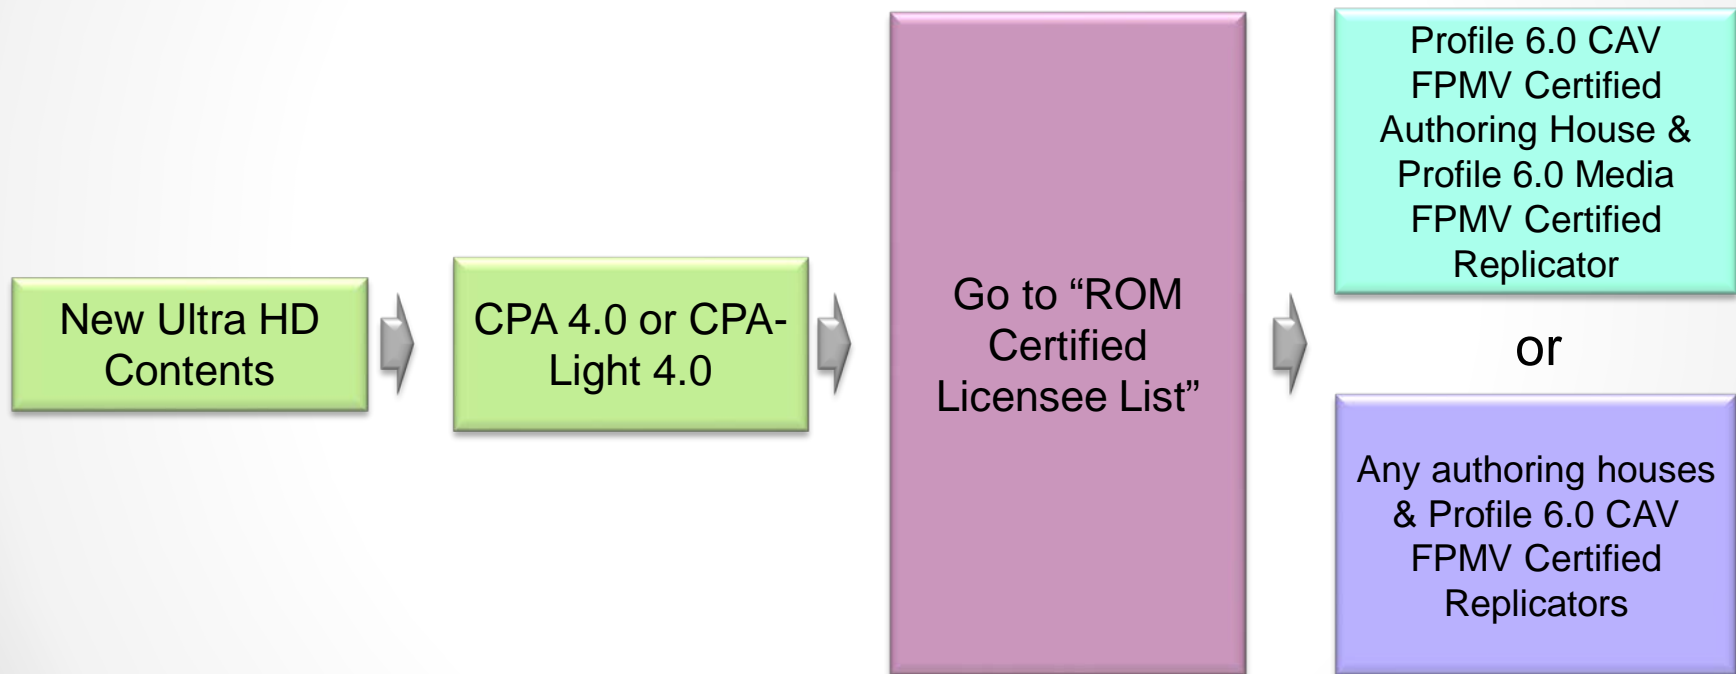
New Ultra HD Contents

CPA 4.0 or CPA-Light 4.0

Go to “ROM Certified Licensee List”

Profile 6.0 CAV FPMV Certified Authoring House & Profile 6.0 Media FPMV Certified Replicator

or

Any authoring houses & Profile 6.0 CAV FPMV Certified Replicators